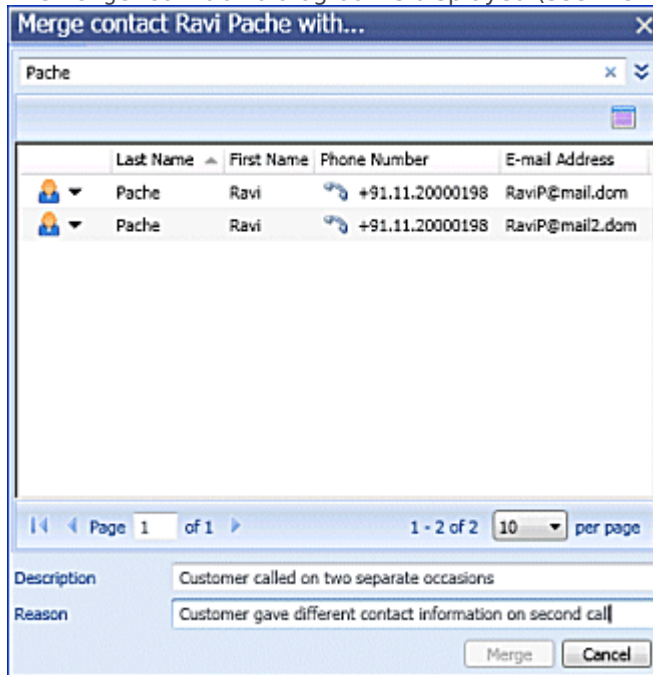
Merge contact Ravi Pache with...

Pache

| | Last Name | First Name | Phone Number | E-mail Address |
|---|---|---|---|---|
| | Pache | Ravi | +91.11.20000198 | RaviP@mail.dom |
| | Pache | Ravi | +91.11.20000198 | RaviP@mail2.dom |

Page 1 of 1

1 - 2 of 2 10 per page

Description Customer called on two separate occasions

Reason Customer gave different contact information on second call

Merge Cancel